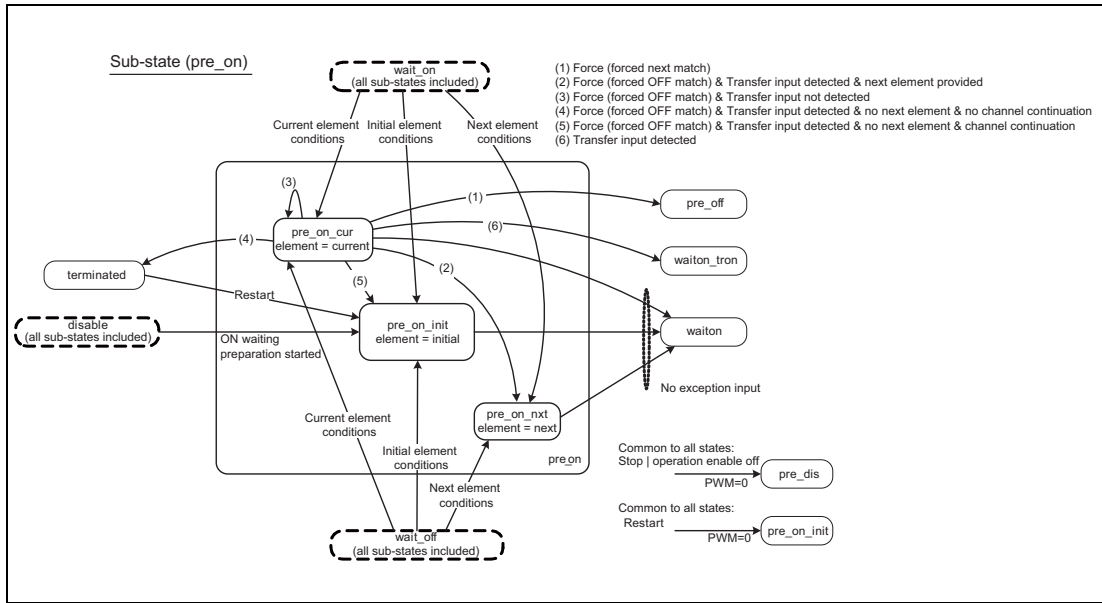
Sub-state (pre_on)

wait_on
(all sub-states included)

(1) Force (forced next match)
(2) Force (forced OFF match) & Transfer input detected & next element provided
(3) Force (forced OFF match) & Transfer input not detected
(4) Force (forced OFF match) & Transfer input detected & no next element & no channel continuation
(5) Force (forced OFF match) & Transfer input detected & no next element & channel continuation
(6) Transfer input detected

Current element conditions

Initial element conditions

Next element conditions

(3)

(1)

pre_off

(6)

pre_on_cur
element = current

(4)

waiton_tron

terminated

(5)

(2)

Restart

disable
(all sub-states included)

pre_on_init
element = initial

waiton

ON waiting preparation started

No exception input

pre_on_nxt
element = next

Current element conditions

Initial element conditions

pre_on

Common to all states:
Stop | operation enable off

pre_dis

PWM=0

Next element conditions

Common to all states:
Restart

pre_on_init

PWM=0

wait_off
(all sub-states included)